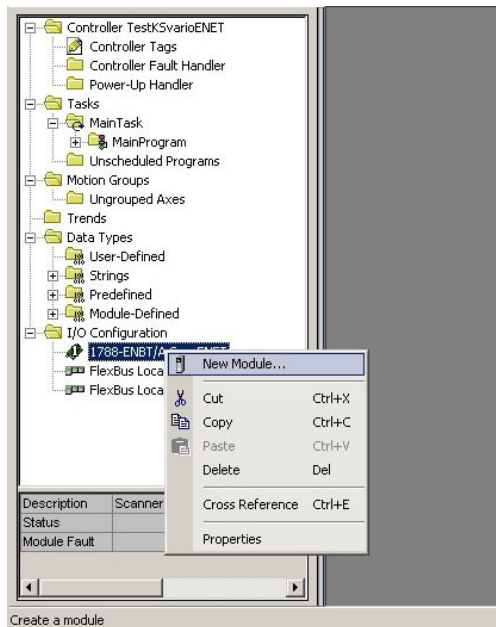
Controller TestKSvarioENET
Controller Tags
Controller Fault Handler
Power-Up Handler
Tasks
MainTask
MainProgram
Unscheduled Programs
Motion Groups
Ungrouped Axes
Trends
Data Types
User-Defined
Strings
Predefined
Module-Defined
I/O Configuration
1788-ENBT/A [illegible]
FlexBus Loca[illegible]
FlexBus Loca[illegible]

New Module...
Cut Ctrl+X
Copy Ctrl+C
Paste Ctrl+V
Delete Del
Cross Reference Ctrl+E
Properties

| Description | Scanner |
|---|---|
| Status | |
| Module Fault | |

Create a module